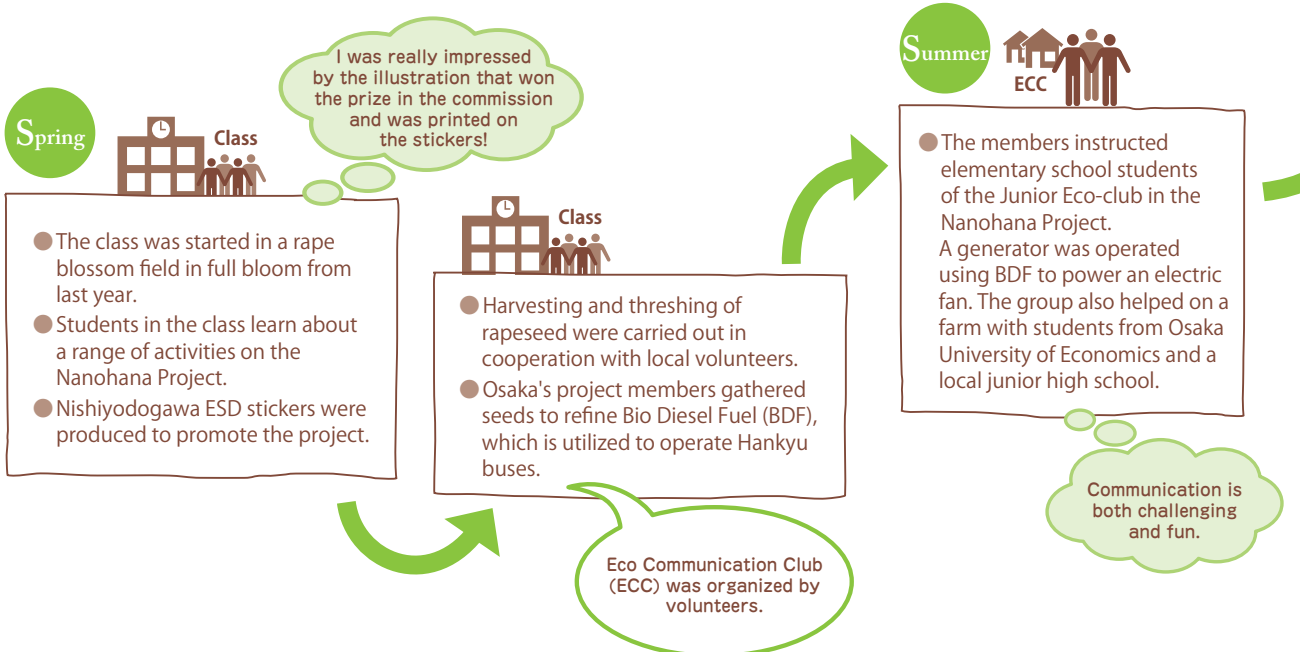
Spring

Class

I was really impressed by the illustration that won the prize in the commission and was printed on the stickers!

The class was started in a rape blossom field in full bloom from last year.

Students in the class learn about a range of activities on the Nanohana Project.

Nishiyodogawa ESD stickers were produced to promote the project.

Class

Harvesting and threshing of rapeseed were carried out in cooperation with local volunteers.

Osaka's project members gathered seeds to refine Bio Diesel Fuel (BDF), which is utilized to operate Hankyu buses.

Eco Communication Club (ECC) was organized by volunteers.

Summer

ECC

The members instructed elementary school students of the Junior Eco-club in the Nanohana Project.
A generator was operated using BDF to power an electric fan. The group also helped on a farm with students from Osaka University of Economics and a local junior high school.

Communication is both challenging and fun.